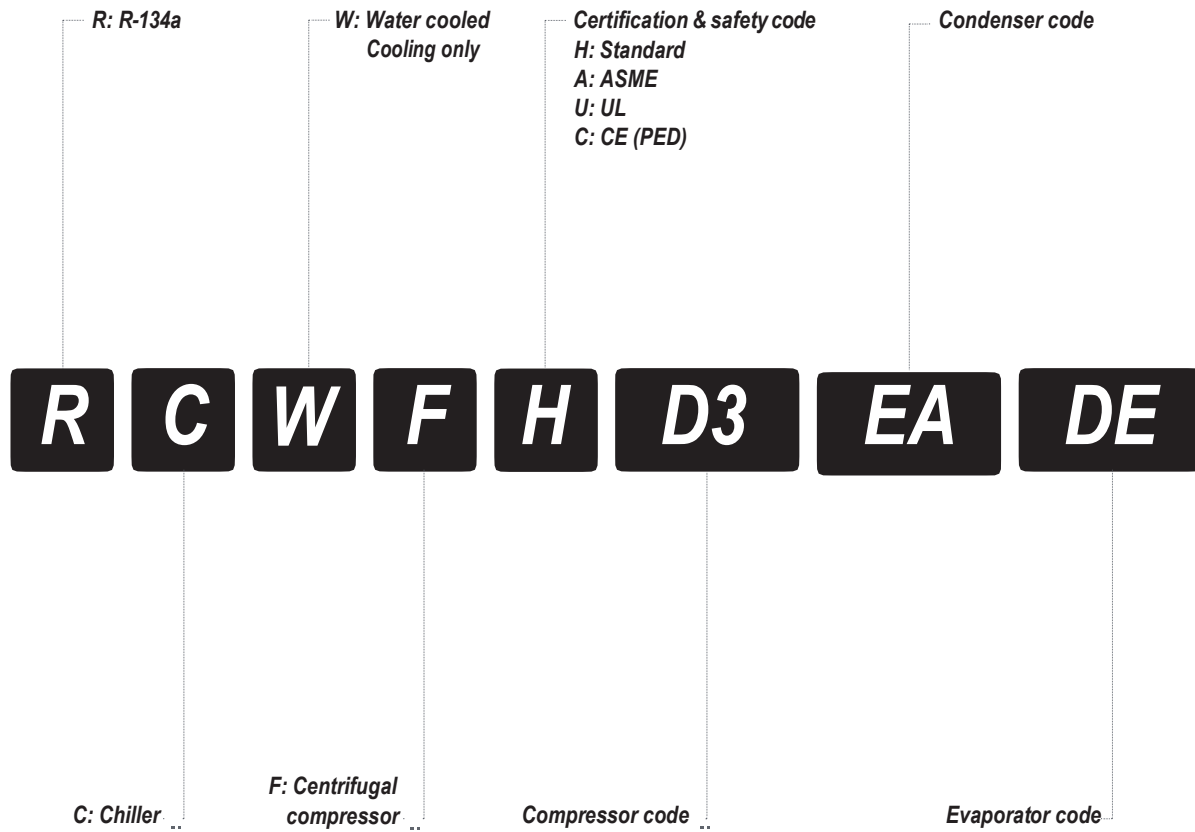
R: R-134a

W: Water cooled
Cooling only

Certification & safety code
H: Standard
A: ASME
U: UL
C: CE (PED)

Condenser code

R C W F H D3 EA DE

C: Chiller

F: Centrifugal compressor

Compressor code

Evaporator code